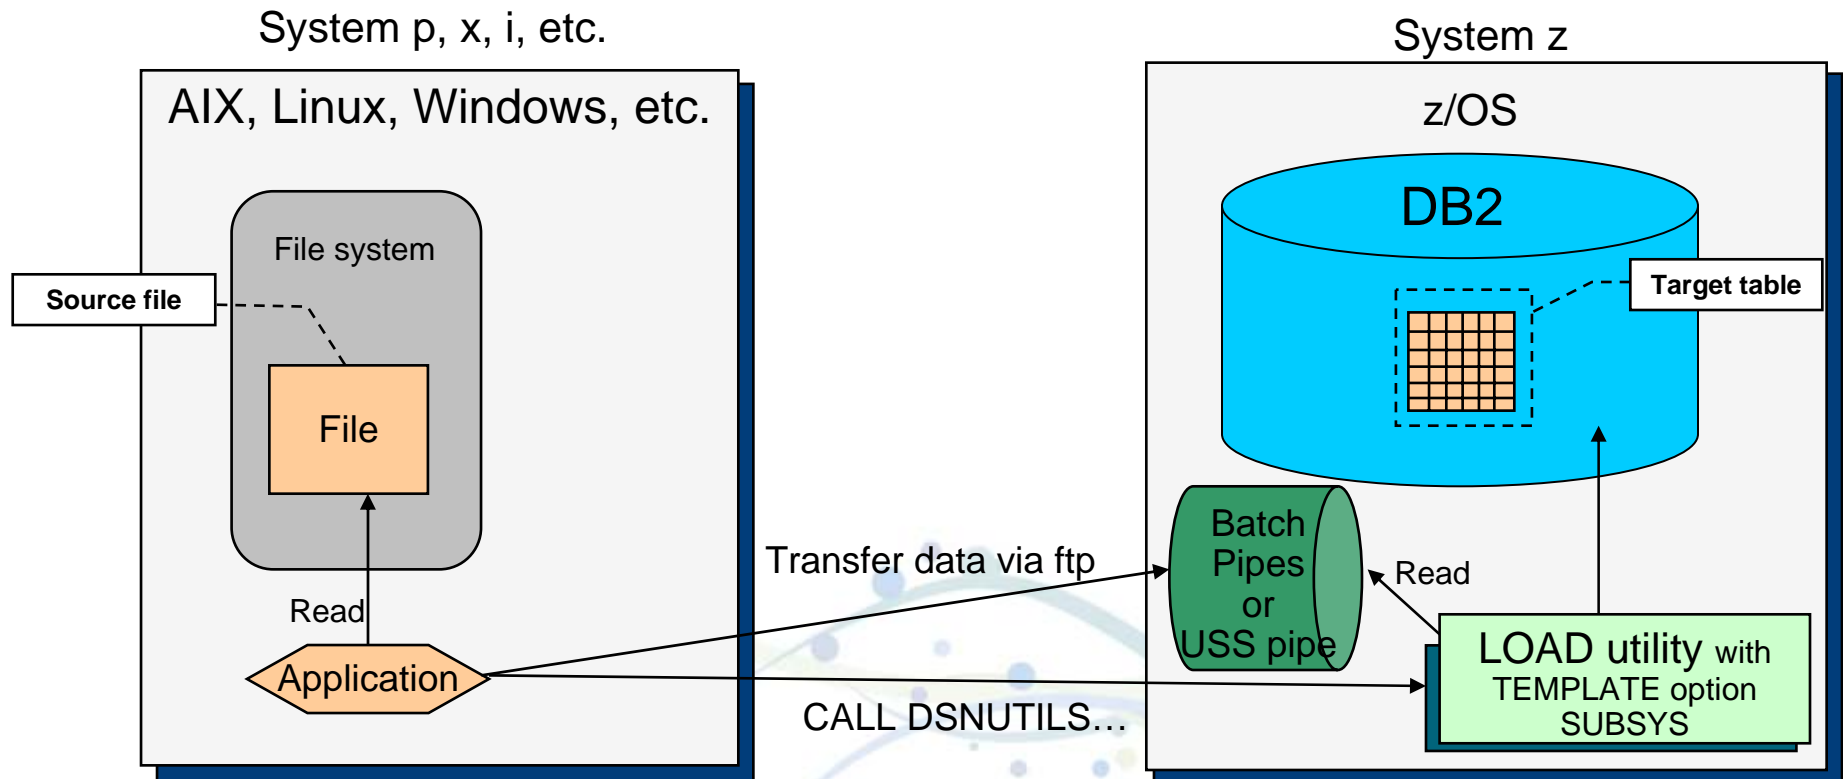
System p, x, i, etc.

AIX, Linux, Windows, etc.

File system

Source file

File

Read

Application

System z

z/OS

DB2

Target table

Batch Pipes or USS pipe

Read

LOAD utility with TEMPLATE option SUBSYS

Transfer data via ftp

CALL DSNUTILS…